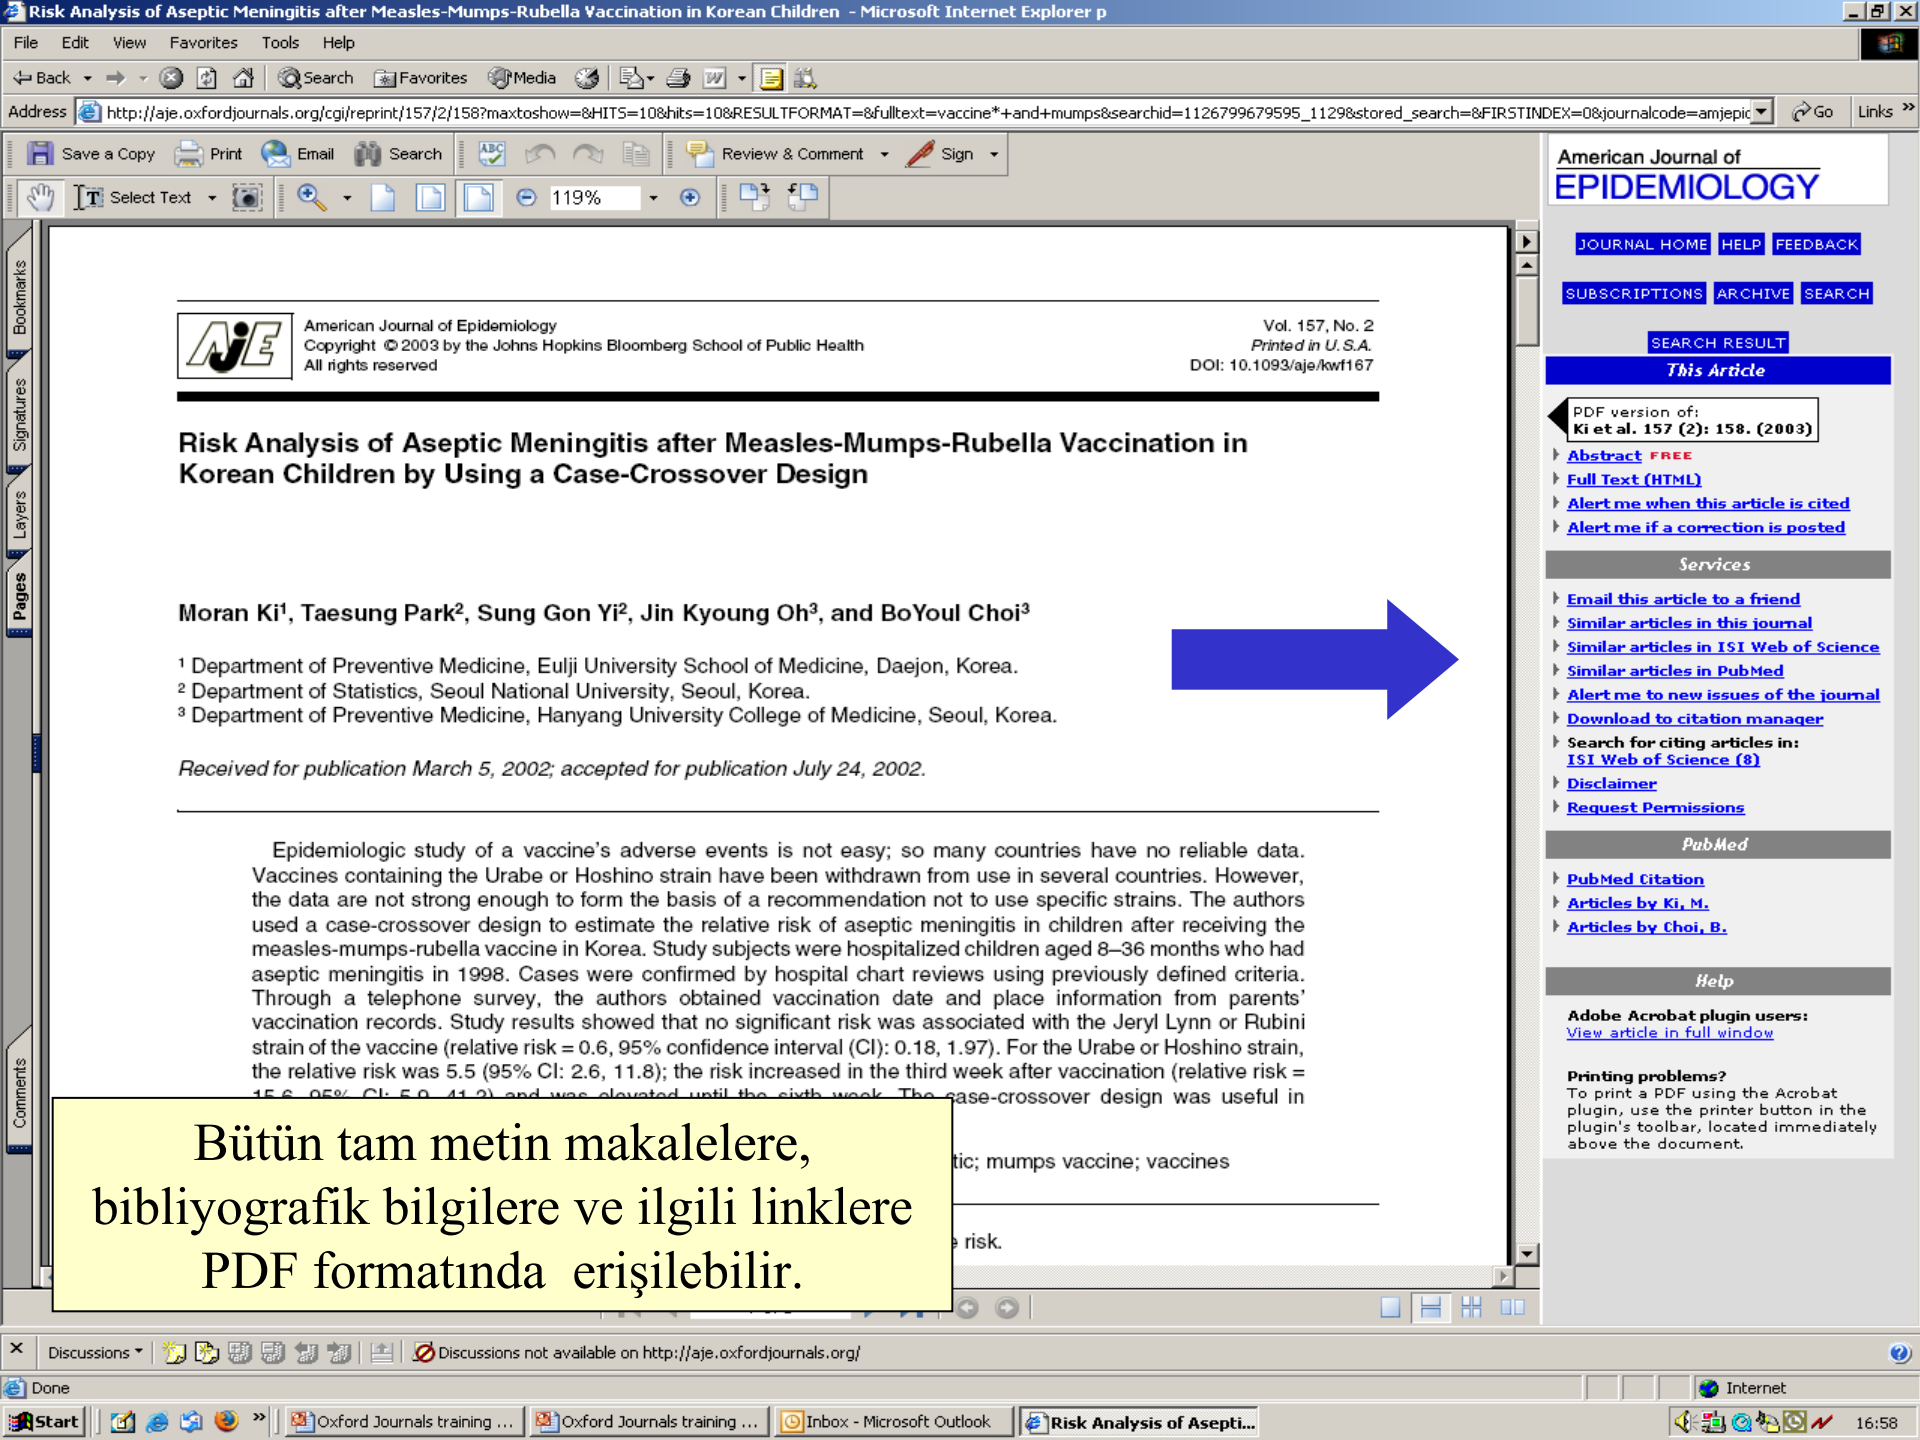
Risk Analysis of Aseptic Meningitis after Measles-Mumps-Rubella Vaccination in Korean Children - Microsoft Internet Explorer p

File Edit View Favorites Tools Help

Back Search Favorites Media

Address http://aje.oxfordjournals.org/cgi/reprint/157/2/158?maxtoshow=&HITS=10&hits=10&RESULTFORMAT=&fulltext=vaccine*+and+mumps&searchid=1126799679595_1129&stored_search=&FIRSTINDEX=0&journalcode=amjepic Go Links

Save a Copy Print Email Search Review & Comment Sign

Select Text 119%

Bookmarks Signatures Layers Pages Comments

American Journal of Epidemiology
Copyright © 2003 by the Johns Hopkins Bloomberg School of Public Health
All rights reserved

Vol. 157, No. 2
Printed in U.S.A.
DOI: 10.1093/aje/kwf167

Risk Analysis of Aseptic Meningitis after Measles-Mumps-Rubella Vaccination in Korean Children by Using a Case-Crossover Design

Moran Ki¹, Taesung Park², Sung Gon Yi², Jin Kyoung Oh³, and BoYoul Choi³

¹ Department of Preventive Medicine, Eulji University School of Medicine, Daejon, Korea.
² Department of Statistics, Seoul National University, Seoul, Korea.
³ Department of Preventive Medicine, Hanyang University College of Medicine, Seoul, Korea.

Received for publication March 5, 2002; accepted for publication July 24, 2002.

Epidemiologic study of a vaccine's adverse events is not easy; so many countries have no reliable data. Vaccines containing the Urabe or Hoshino strain have been withdrawn from use in several countries. However, the data are not strong enough to form the basis of a recommendation not to use specific strains. The authors used a case-crossover design to estimate the relative risk of aseptic meningitis in children after receiving the measles-mumps-rubella vaccine in Korea. Study subjects were hospitalized children aged 8–36 months who had aseptic meningitis in 1998. Cases were confirmed by hospital chart reviews using previously defined criteria. Through a telephone survey, the authors obtained vaccination date and place information from parents' vaccination records. Study results showed that no significant risk was associated with the Jeryl Lynn or Rubini strain of the vaccine (relative risk = 0.6, 95% confidence interval (CI): 0.18, 1.97). For the Urabe or Hoshino strain, the relative risk was 5.5 (95% CI: 2.6, 11.8); the risk increased in the third week after vaccination (relative risk = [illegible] case-crossover design was useful in

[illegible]tic; mumps vaccine; vaccines

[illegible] risk.

Bütün tam metin makalelere, bibliyografik bilgilere ve ilgili linklere PDF formatında erişilebilir.

American Journal of
EPIDEMIOLOGY

JOURNAL HOME HELP FEEDBACK
SUBSCRIPTIONS ARCHIVE SEARCH
SEARCH RESULT

This Article
PDF version of:
Ki et al. 157 (2): 158. (2003)
Abstract FREE
Full Text (HTML)
Alert me when this article is cited
Alert me if a correction is posted

Services
Email this article to a friend
Similar articles in this journal
Similar articles in ISI Web of Science
Similar articles in PubMed
Alert me to new issues of the journal
Download to citation manager
Search for citing articles in:
ISI Web of Science (8)
Disclaimer
Request Permissions

PubMed
PubMed Citation
Articles by Ki, M.
Articles by Choi, B.

Help
Adobe Acrobat plugin users:
View article in full window

Printing problems?
To print a PDF using the Acrobat plugin, use the printer button in the plugin's toolbar, located immediately above the document.

Discussions Discussions not available on http://aje.oxfordjournals.org/

Done Internet

Start Oxford Journals training ... Oxford Journals training ... Inbox - Microsoft Outlook Risk Analysis of Asepti... 16:58